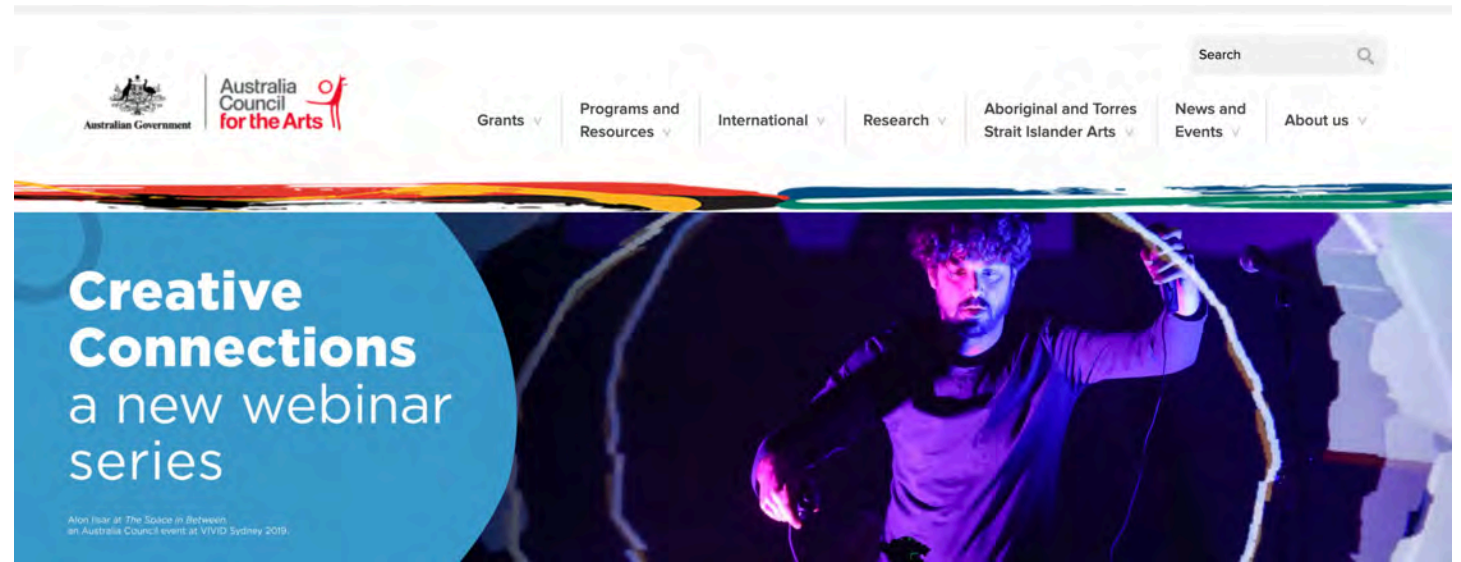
Search

Australian Government

Australia Council for the Arts

Grants

Programs and Resources

International

Research

Aboriginal and Torres Strait Islander Arts

News and Events

About us

Creative Connections a new webinar series

Alon Ilsar at The Space in Between, an Australia Council event at VIVID Sydney 2019.